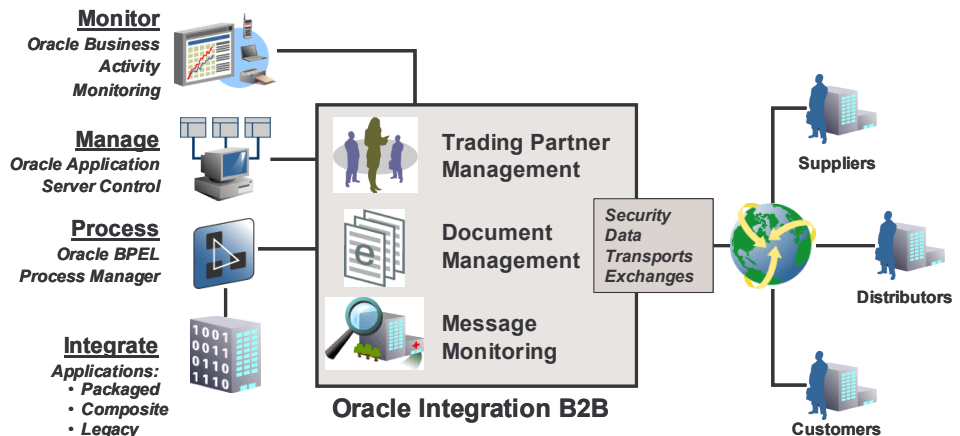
Monitor
Oracle Business Activity Monitoring

Manage
Oracle Application Server Control

Process
Oracle BPEL Process Manager

Integrate
Applications:
• Packaged
• Composite
• Legacy

1001
0110
0011
1110

Trading Partner Management

e

Document Management

Message Monitoring

Oracle Integration B2B

Security
Data
Transports
Exchanges

Suppliers

Distributors

Customers